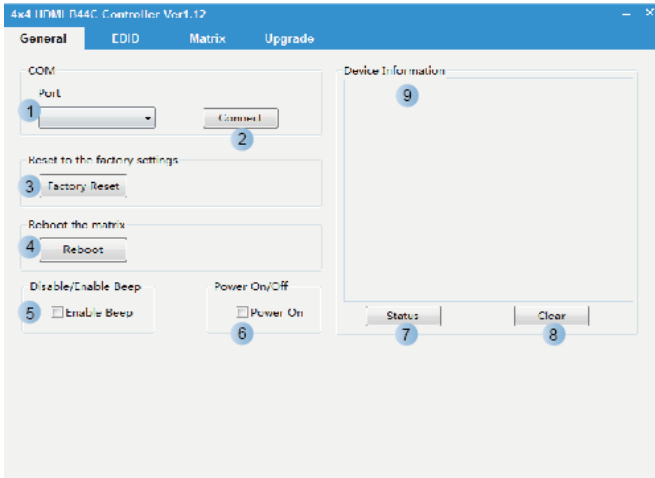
4x4 HDMI B44C Controller Ver1.12

– ×

General EDID Matrix Upgrade

COM

Port

1

Connect

2

Reset to the factory settings

3 Factory Reset

Reboot the matrix

4 Reboot

Disable/Enable Beep

5 Enable Beep

Power On/Off

Power On

6

Device Information

9

Status

7

Clear

8